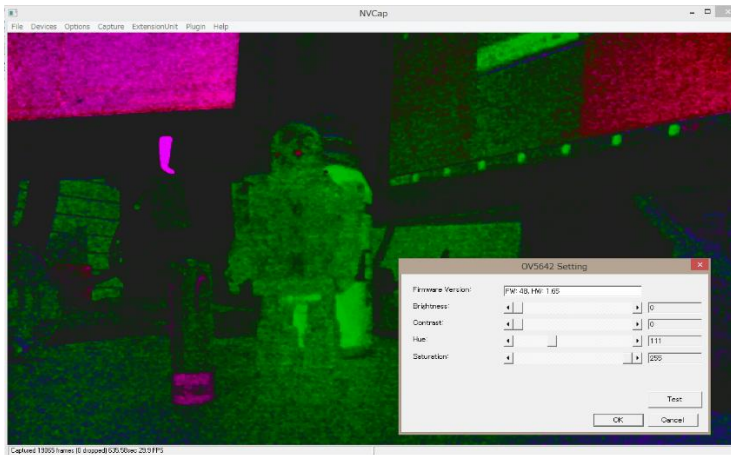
NVCap

File Devices Options Capture ExtensionUnit Plugin Help

OV5642 Setting

Firmware Version: FW: 48, HW: 1.65

Brightness: 0

Contrast: 0

Hue: 111

Saturation: 255

Test

OK Cancel

Captured 19865 frames (0 dropped) 635.56sec 29.9 FPS